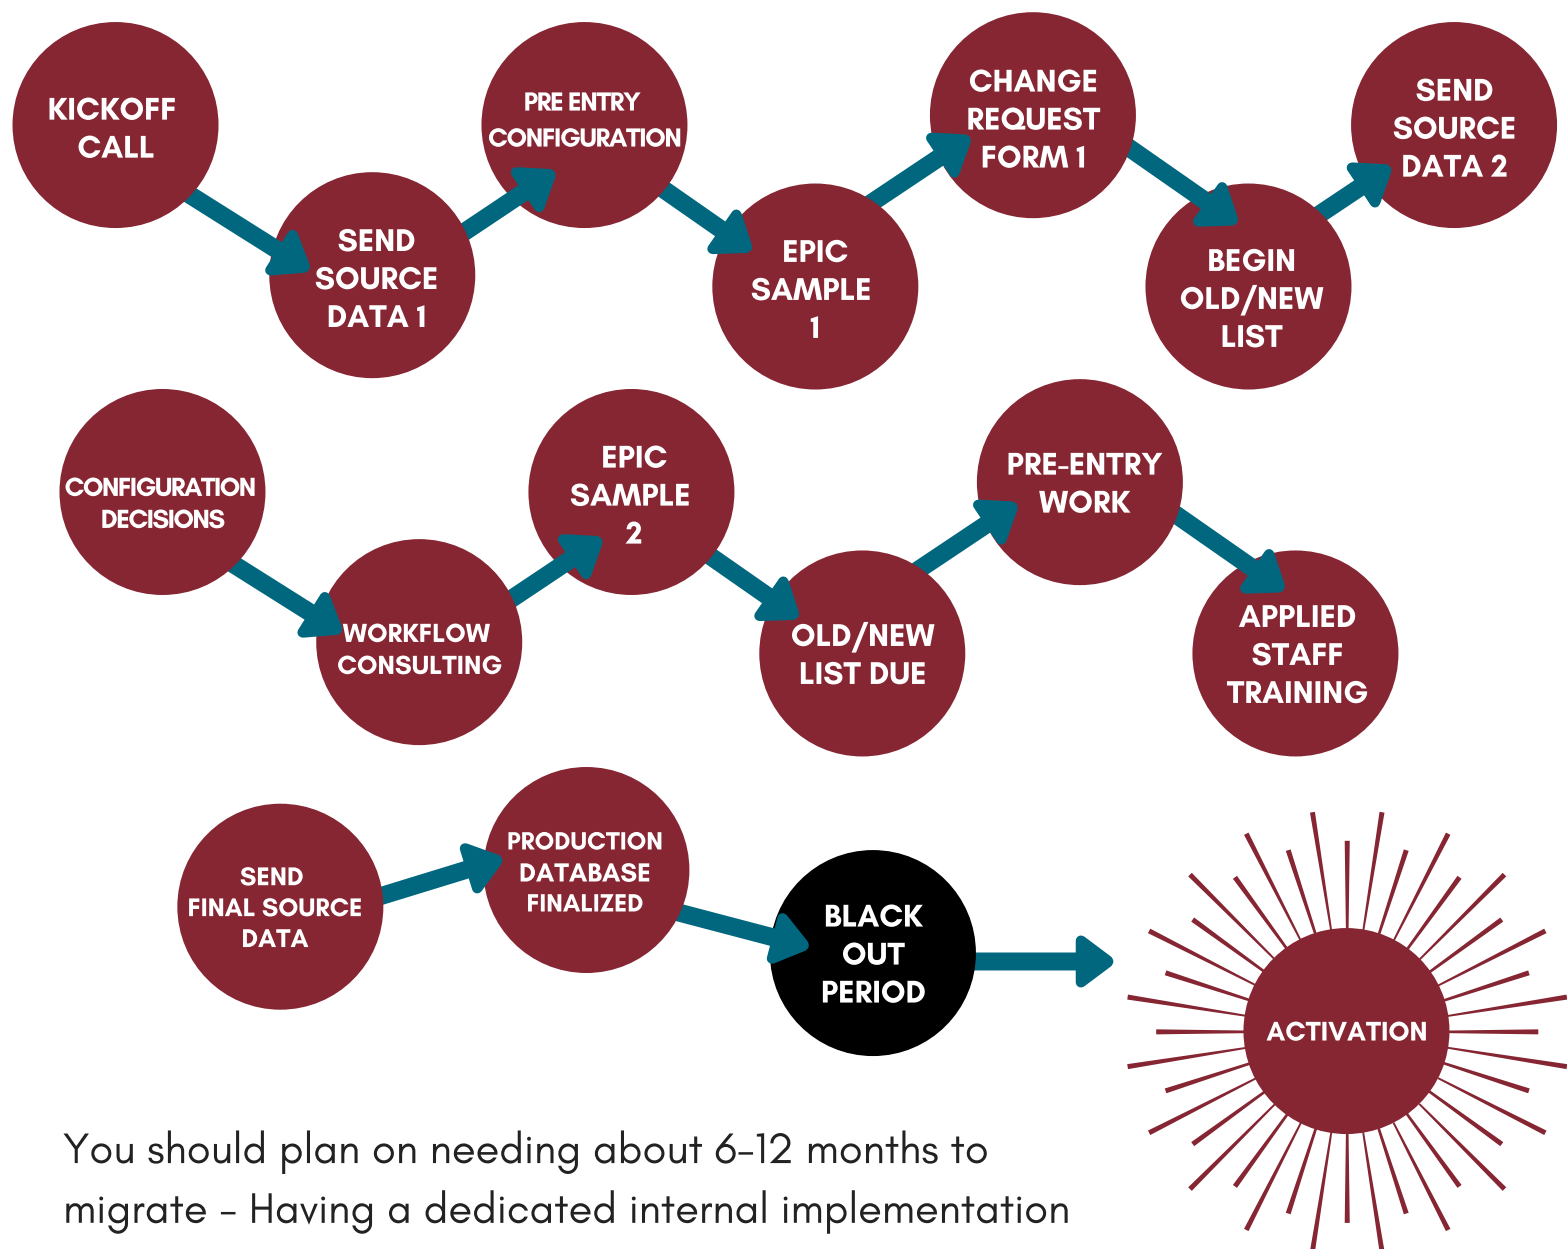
KICKOFF CALL

SEND SOURCE DATA 1

PRE ENTRY CONFIGURATION

EPIC SAMPLE 1

CHANGE REQUEST FORM 1

BEGIN OLD/NEW LIST

SEND SOURCE DATA 2

CONFIGURATION DECISIONS

WORKFLOW CONSULTING

EPIC SAMPLE 2

OLD/NEW LIST DUE

PRE-ENTRY WORK

APPLIED STAFF TRAINING

SEND FINAL SOURCE DATA

PRODUCTION DATABASE FINALIZED

BLACK OUT PERIOD

ACTIVATION

You should plan on needing about 6-12 months to migrate - Having a dedicated internal implementation